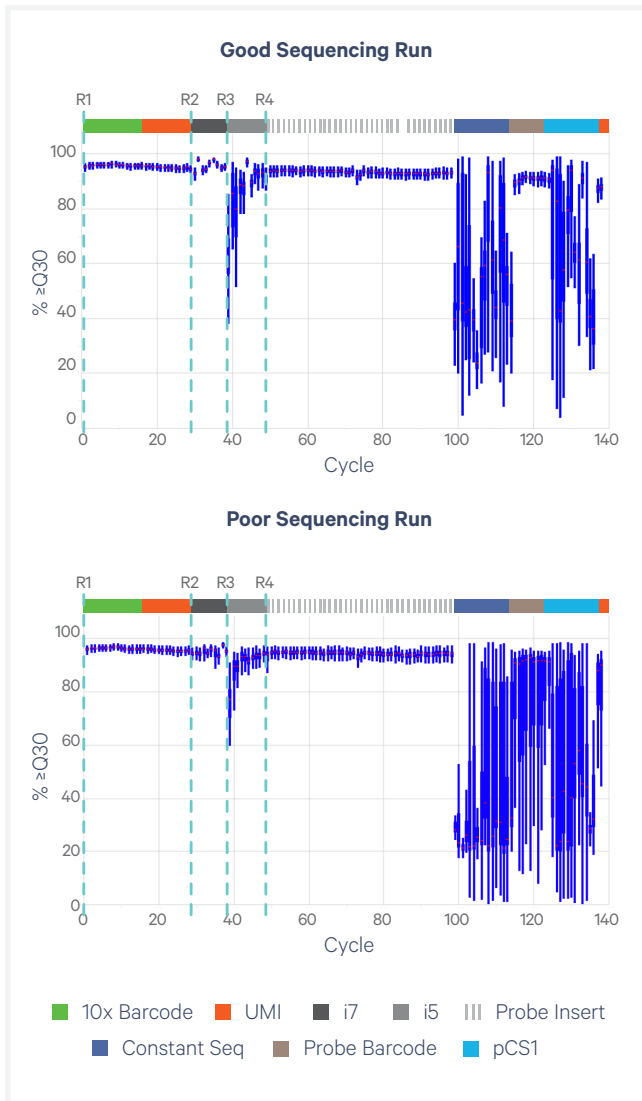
Good Sequencing Run

R1 R2 R3 R4

100
80
60
40
20
0

% ≥Q30

0 20 40 60 80 100 120 140

Cycle

Poor Sequencing Run

R1 R2 R3 R4

100
80
60
40
20
0

% ≥Q30

0 20 40 60 80 100 120 140

Cycle

10x Barcode UMI i7 i5 Probe Insert
Constant Seq Probe Barcode pCS1